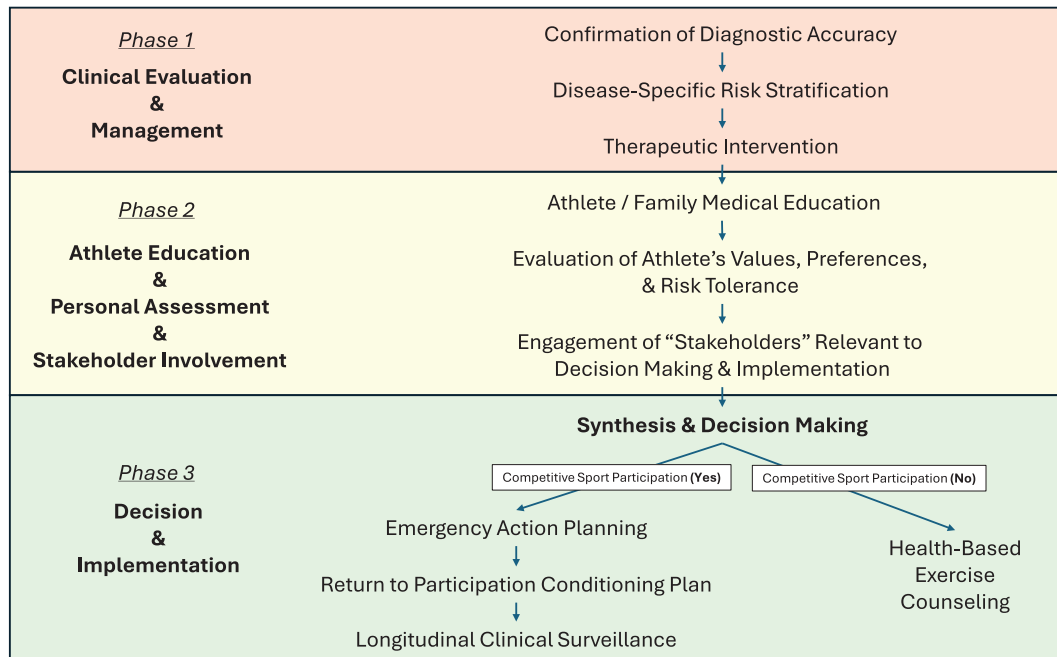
Phase 1

Clinical Evaluation & Management

Confirmation of Diagnostic Accuracy

Disease-Specific Risk Stratification

Therapeutic Intervention

Phase 2

Athlete Education & Personal Assessment & Stakeholder Involvement

Athlete / Family Medical Education

Evaluation of Athlete's Values, Preferences, & Risk Tolerance

Engagement of "Stakeholders" Relevant to Decision Making & Implementation

Phase 3

Decision & Implementation

Synthesis & Decision Making

Competitive Sport Participation **(Yes)**

Competitive Sport Participation **(No)**

Emergency Action Planning

Return to Participation Conditioning Plan

Longitudinal Clinical Surveillance

Health-Based Exercise Counseling